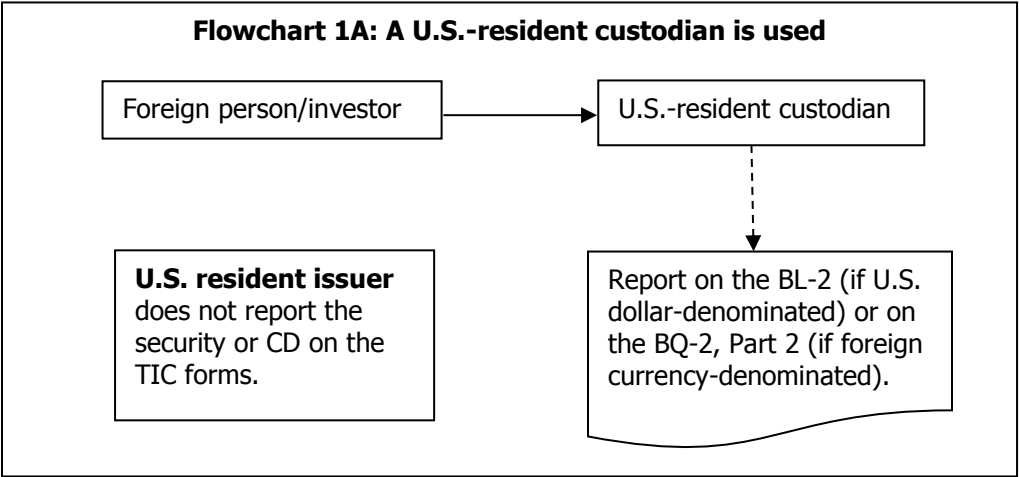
Flowchart 1A: A U.S.-resident custodian is used

Foreign person/investor

U.S.-resident custodian

U.S. resident issuer does not report the security or CD on the TIC forms.

Report on the BL-2 (if U.S. dollar-denominated) or on the BQ-2, Part 2 (if foreign currency-denominated).